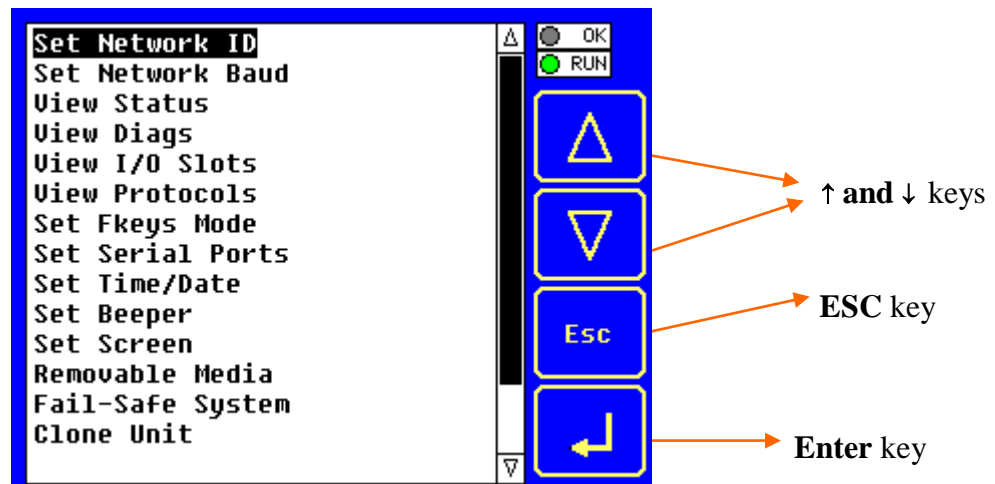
Set Network ID
Set Network Baud
View Status
View Diags
View I/O Slots
View Protocols
Set Fkeys Mode
Set Serial Ports
Set Time/Date
Set Beeper
Set Screen
Removable Media
Fail-Safe System
Clone Unit

OK
RUN

Esc

↑ and ↓ keys

ESC key

Enter key